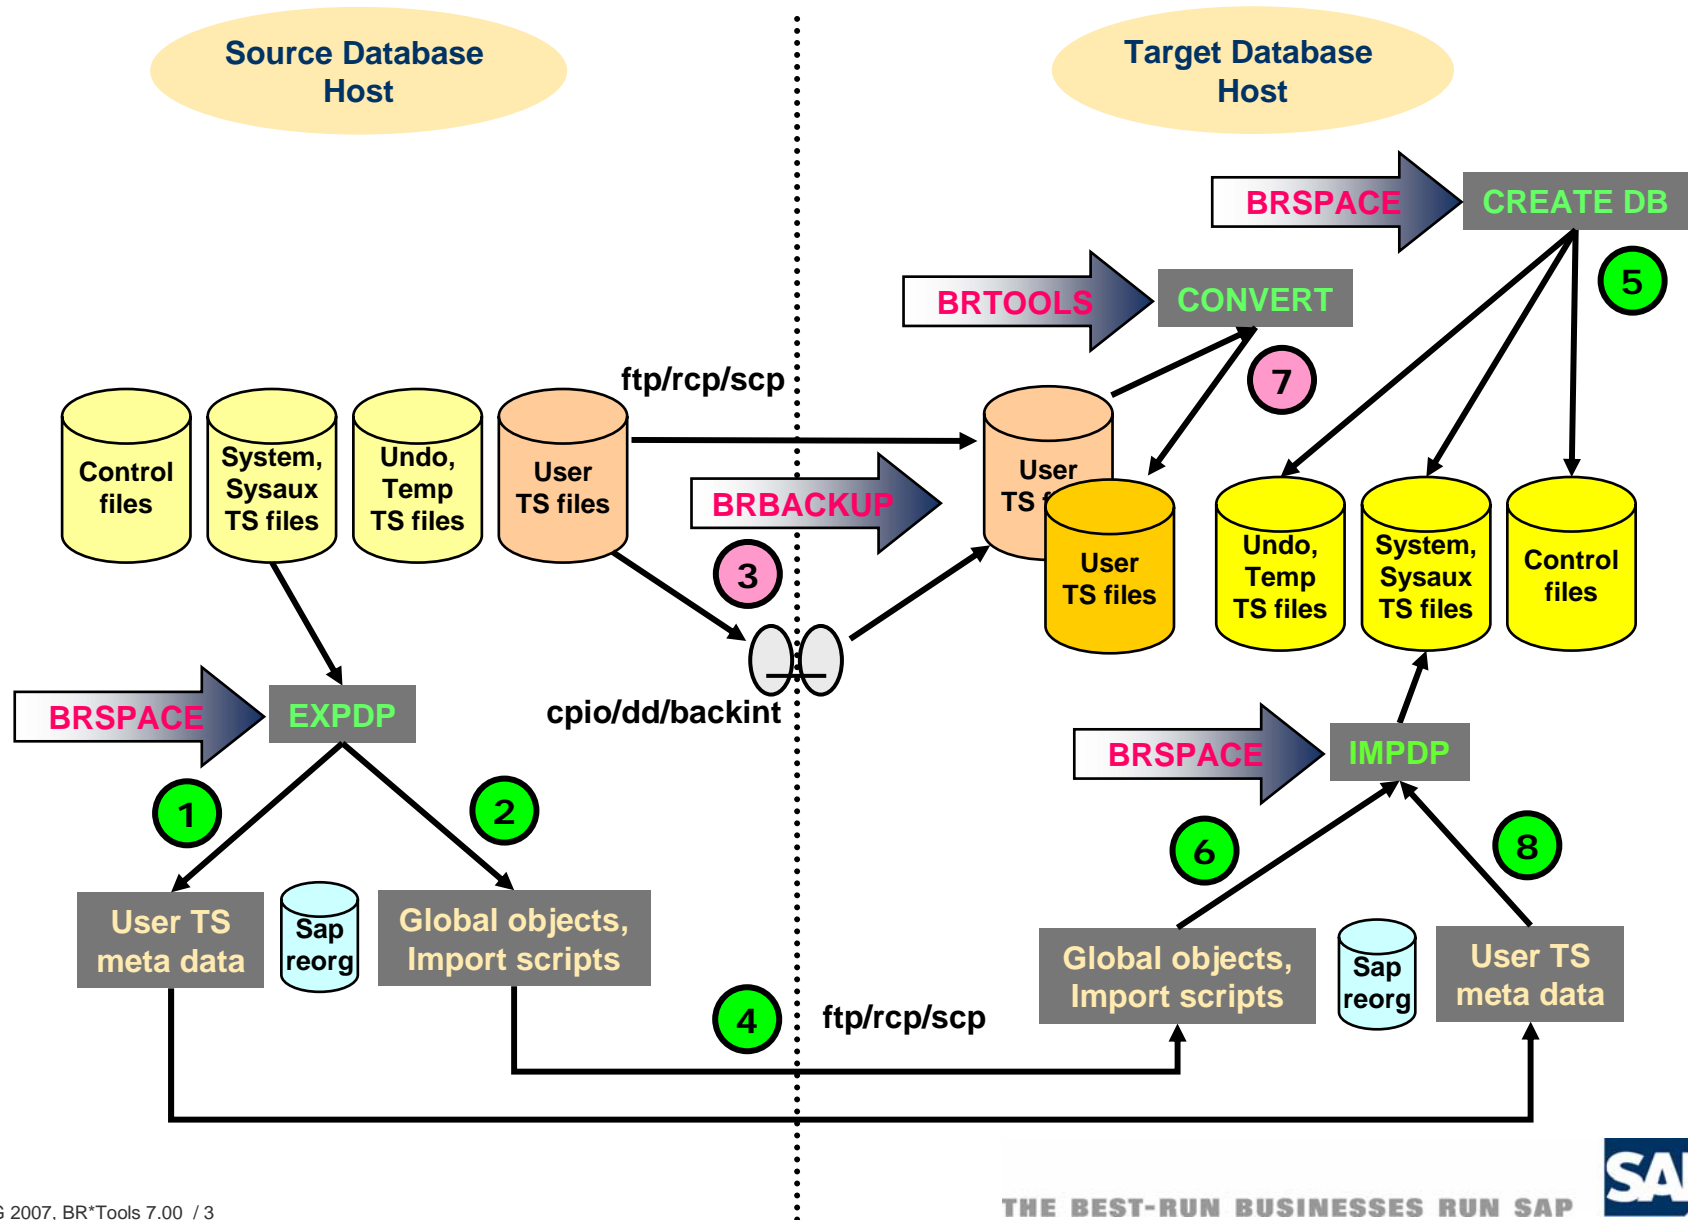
Source Database Host

Target Database Host

BRSPACE

CREATE DB

BRTOOLS

CONVERT

5

7

ftp/rcp/scp

Control files

System, Sysaux TS files

Undo, Temp TS files

User TS files

User TS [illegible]

BRBACKUP

User TS files

Undo, Temp TS files

System, Sysaux TS files

Control files

3

BRSPACE

EXPDP

cpio/dd/backint

BRSPACE

IMPDP

1

2

6

8

User TS meta data

Sap reorg

Global objects, Import scripts

Global objects, Import scripts

Sap reorg

User TS meta data

4

ftp/rcp/scp

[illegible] 2007, BR*Tools 7.00 / 3

THE BEST-RUN BUSINESSES RUN SAP

SA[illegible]